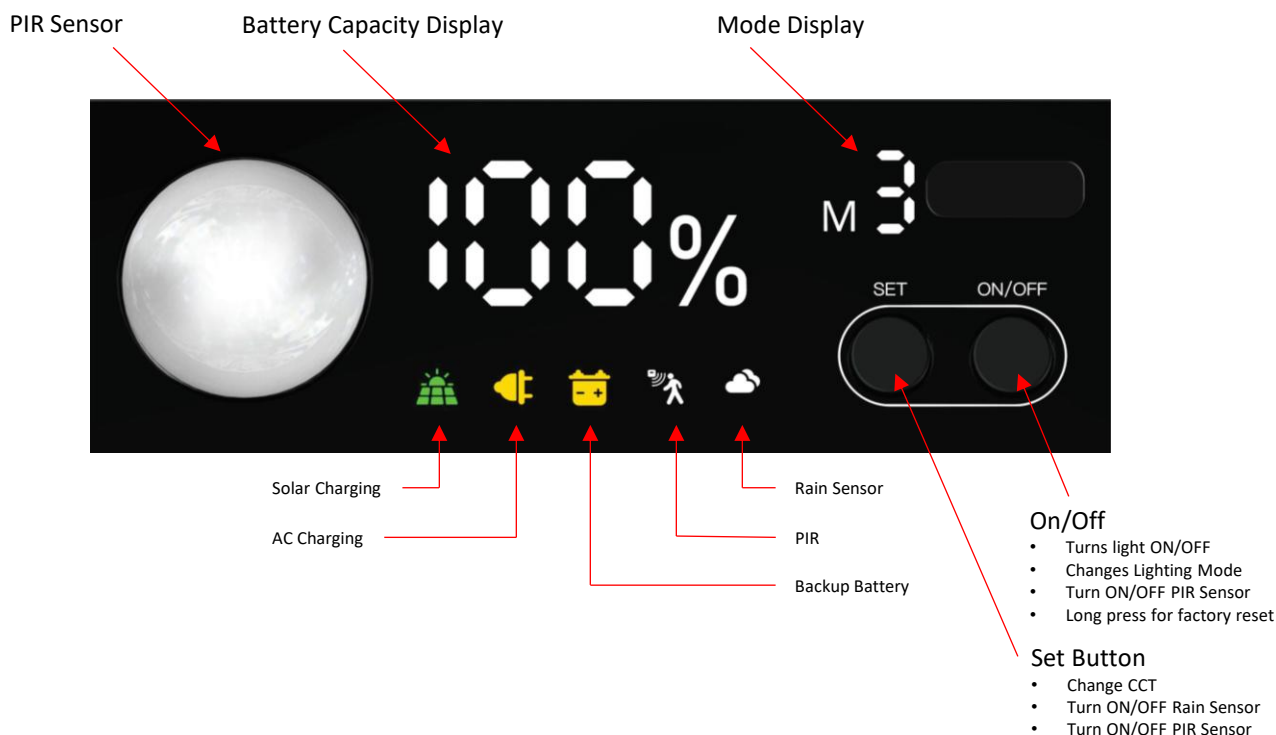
PIR Sensor

Battery Capacity Display

Mode Display

100%

M 3

SET

ON/OFF

Solar Charging

AC Charging

Backup Battery

PIR

Rain Sensor

On/Off
• Turns light ON/OFF
• Changes Lighting Mode
• Turn ON/OFF PIR Sensor
• Long press for factory reset

Set Button
• Change CCT
• Turn ON/OFF Rain Sensor
• Turn ON/OFF PIR Sensor